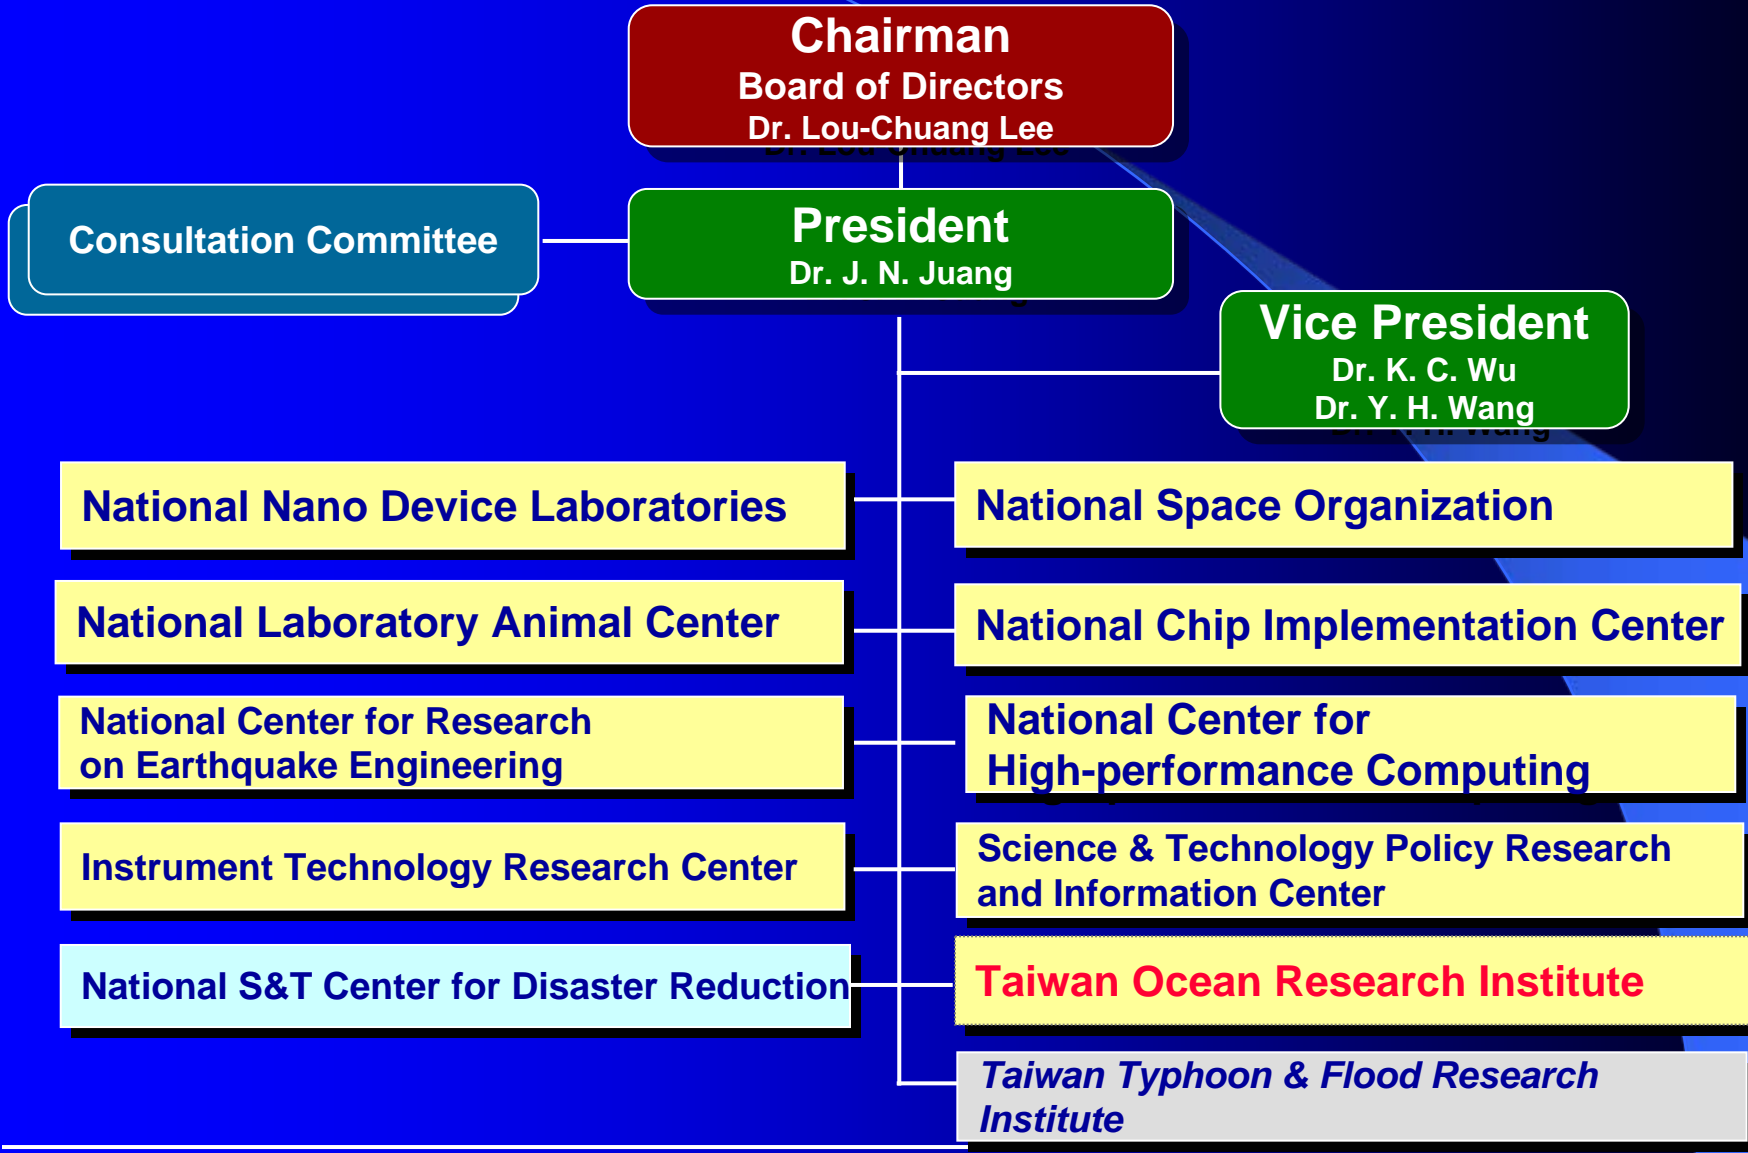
Chairman
Board of Directors
Dr. Lou-Chuang Lee

Consultation Committee

President
Dr. J. N. Juang

Vice President
Dr. K. C. Wu
Dr. Y. H. Wang

National Nano Device Laboratories

National Space Organization

National Laboratory Animal Center

National Chip Implementation Center

National Center for Research on Earthquake Engineering

National Center for High-performance Computing

Instrument Technology Research Center

Science & Technology Policy Research and Information Center

National S&T Center for Disaster Reduction

Taiwan Ocean Research Institute

Taiwan Typhoon & Flood Research Institute